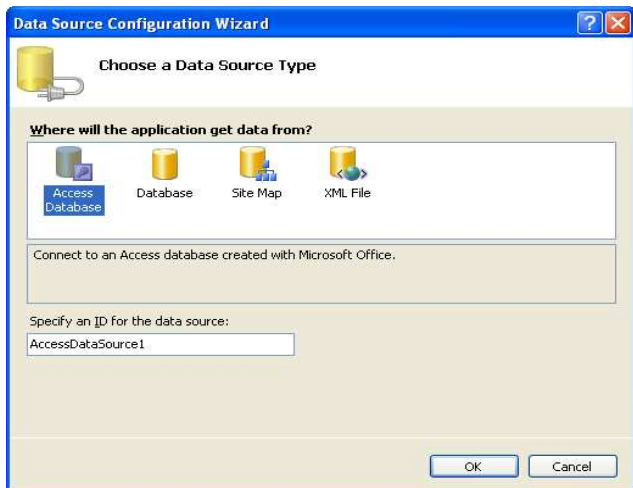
Data Source Configuration Wizard

Choose a Data Source Type

Where will the application get data from?

Access Database
Database
Site Map
XML File

Connect to an Access database created with Microsoft Office.

Specify an ID for the data source:

AccessDataSource1

OK
Cancel